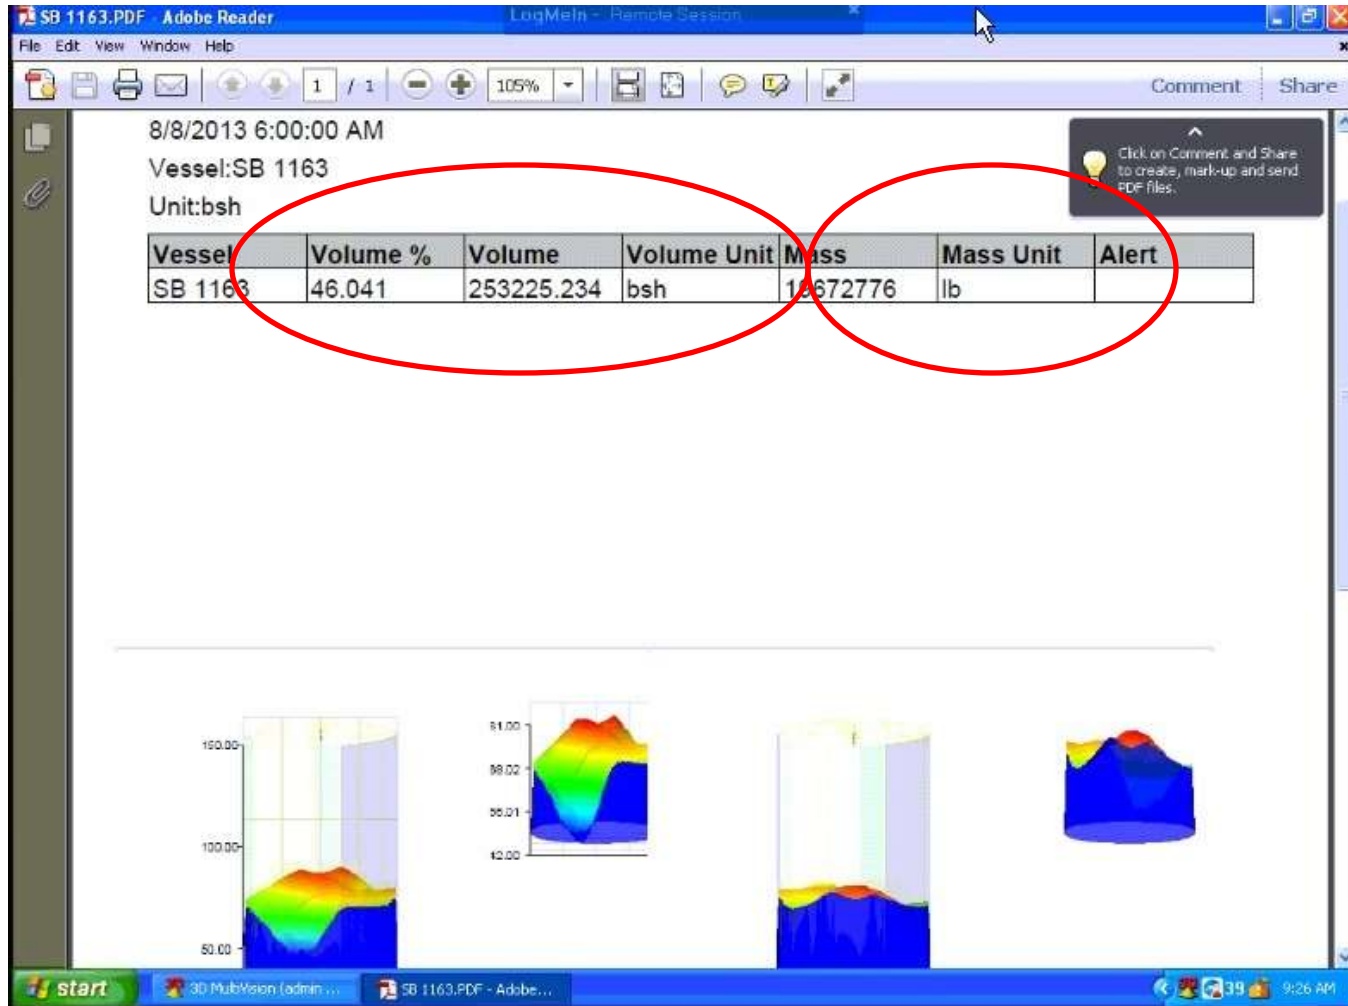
SB 1163.PDF - Adobe Reader

LogMeIn - Remote Session

File Edit View Window Help

1 / 1 105%

Comment Share

8/8/2013 6:00:00 AM

Vessel:SB 1163

Unit:bsh

Click on Comment and Share to create, mark-up and send PDF files.

| Vessel | Volume % | Volume | Volume Unit | Mass | Mass Unit | Alert |
|---|---|---|---|---|---|---|
| SB 1163 | 46.041 | 253225.234 | bsh | 1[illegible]672776 | lb | |

150.00
100.00
50.00

81.00
68.02
55.01
42.00

start 3D MultiVision (admin ... SB 1163.PDF - Adobe... 39 9:26 AM